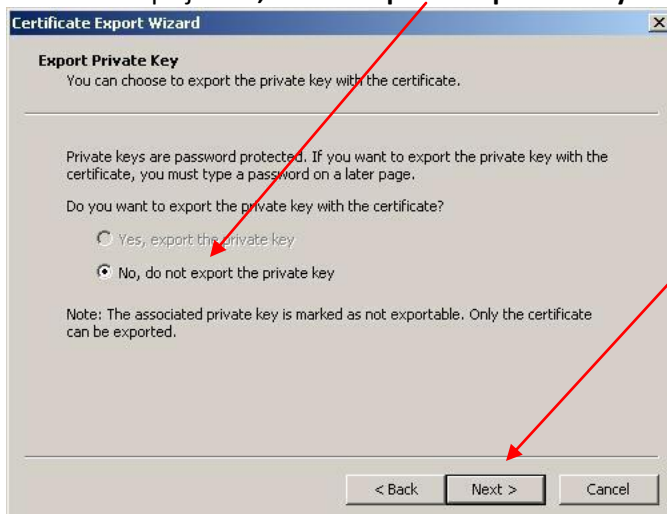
Certificate Export Wizard

Export Private Key
You can choose to export the private key with the certificate.

Private keys are password protected. If you want to export the private key with the certificate, you must type a password on a later page.

Do you want to export the private key with the certificate?

Yes, export the private key

No, do not export the private key

Note: The associated private key is marked as not exportable. Only the certificate can be exported.

< Back
Next >
Cancel